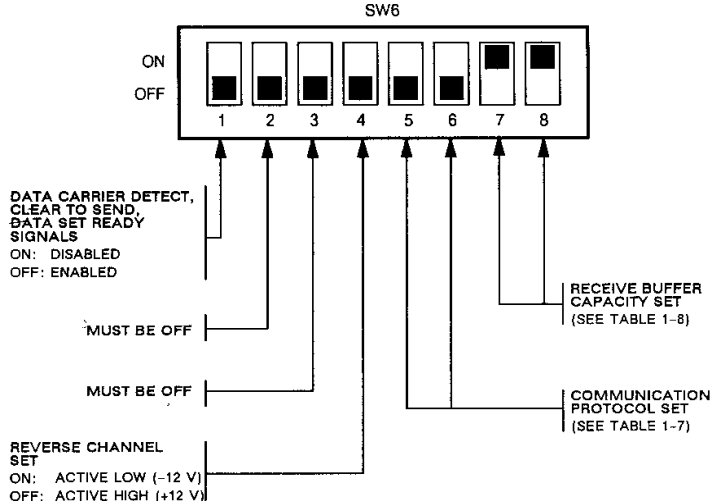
SW6

ON

OFF

1 2 3 4 5 6 7 8

DATA CARRIER DETECT, CLEAR TO SEND, DATA SET READY SIGNALS
ON: DISABLED
OFF: ENABLED

MUST BE OFF

MUST BE OFF

REVERSE CHANNEL SET
ON: ACTIVE LOW (–12 V)
OFF: ACTIVE HIGH (+12 V)

RECEIVE BUFFER CAPACITY SET
(SEE TABLE 1-8)

COMMUNICATION PROTOCOL SET
(SEE TABLE 1-7)